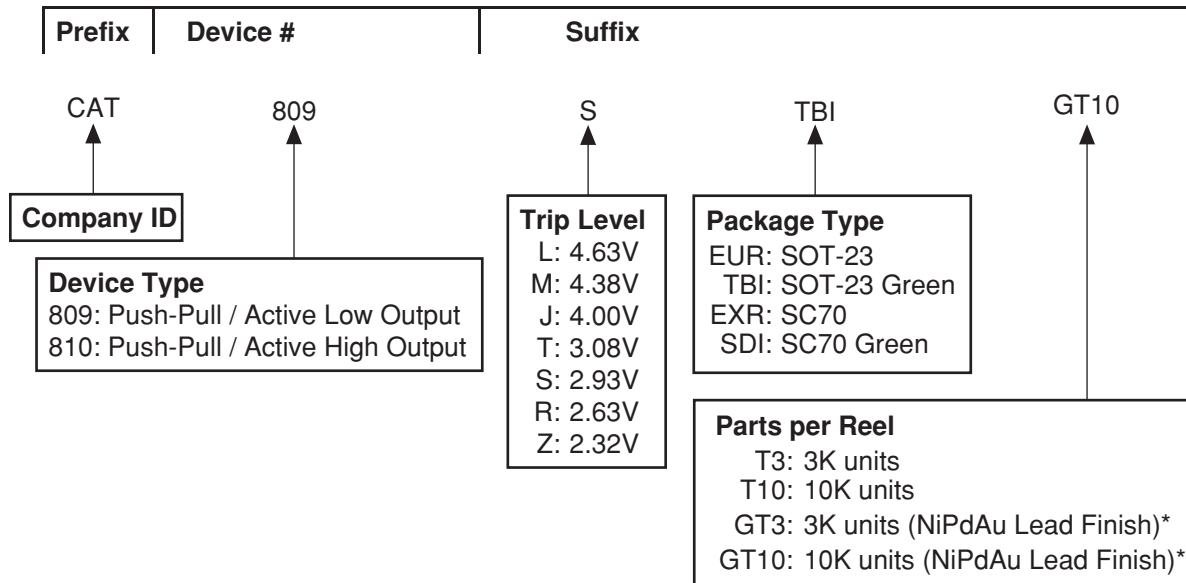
| Prefix | Device # | Suffix |
|---|---|---|

CAT 809 S TBI GT10

Company ID

Device Type
809: Push-Pull / Active Low Output
810: Push-Pull / Active High Output

Trip Level
L: 4.63V
M: 4.38V
J: 4.00V
T: 3.08V
S: 2.93V
R: 2.63V
Z: 2.32V

Package Type
EUR: SOT-23
TBI: SOT-23 Green
EXR: SC70
SDI: SC70 Green

Parts per Reel
T3: 3K units
T10: 10K units
GT3: 3K units (NiPdAu Lead Finish)*
GT10: 10K units (NiPdAu Lead Finish)*